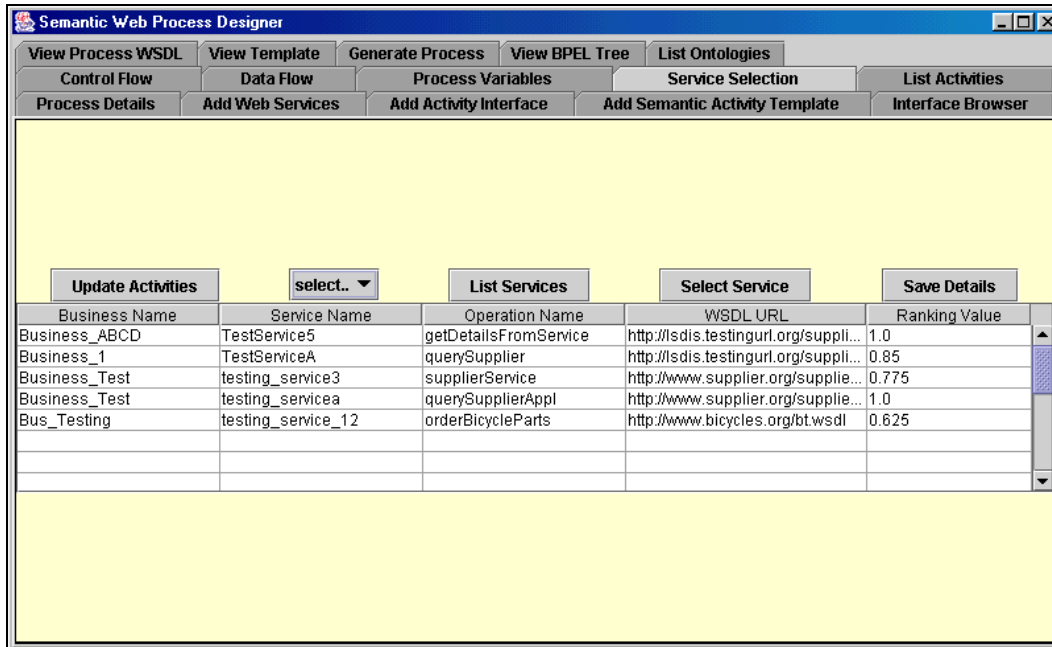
Semantic Web Process Designer

View Process WSDL | View Template | Generate Process | View BPEL Tree | List Ontologies

Control Flow | Data Flow | Process Variables | Service Selection | List Activities

Process Details | Add Web Services | Add Activity Interface | Add Semantic Activity Template | Interface Browser

Update Activities | select.. | List Services | Select Service | Save Details

| Business Name | Service Name | Operation Name | WSDL URL | Ranking Value |
|---|---|---|---|---|
| Business_ABCD | TestService5 | getDetailsFromService | http://lsdis.testingurl.org/suppli... | 1.0 |
| Business_1 | TestServiceA | querySupplier | http://lsdis.testingurl.org/suppli... | 0.85 |
| Business_Test | testing_service3 | supplierService | http://www.supplier.org/supplie... | 0.775 |
| Business_Test | testing_servicea | querySupplierAppl | http://www.supplier.org/supplie... | 1.0 |
| Bus_Testing | testing_service_12 | orderBicycleParts | http://www.bicycles.org/bt.wsdl | 0.625 |